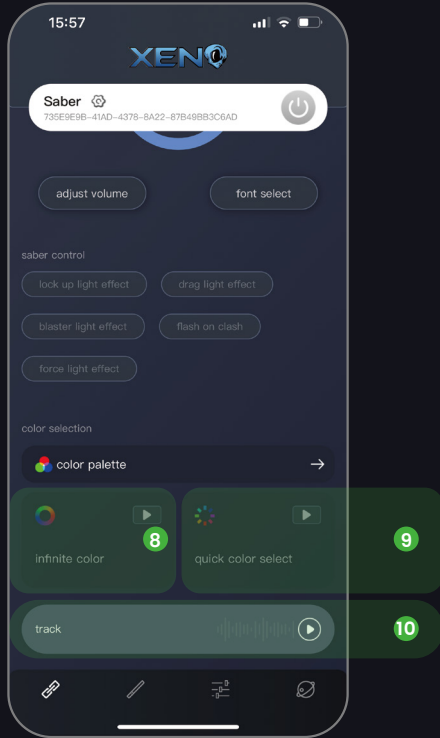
15:57

XENO

Saber
735E9E9B-41AD-4378-8A22-87B49BB3C6AD

adjust volume

font select

saber control

lock up light effect

drag light effect

blaster light effect

flash on clash

force light effect

color selection

color palette →

infinite color

8

quick color select

9

track

10